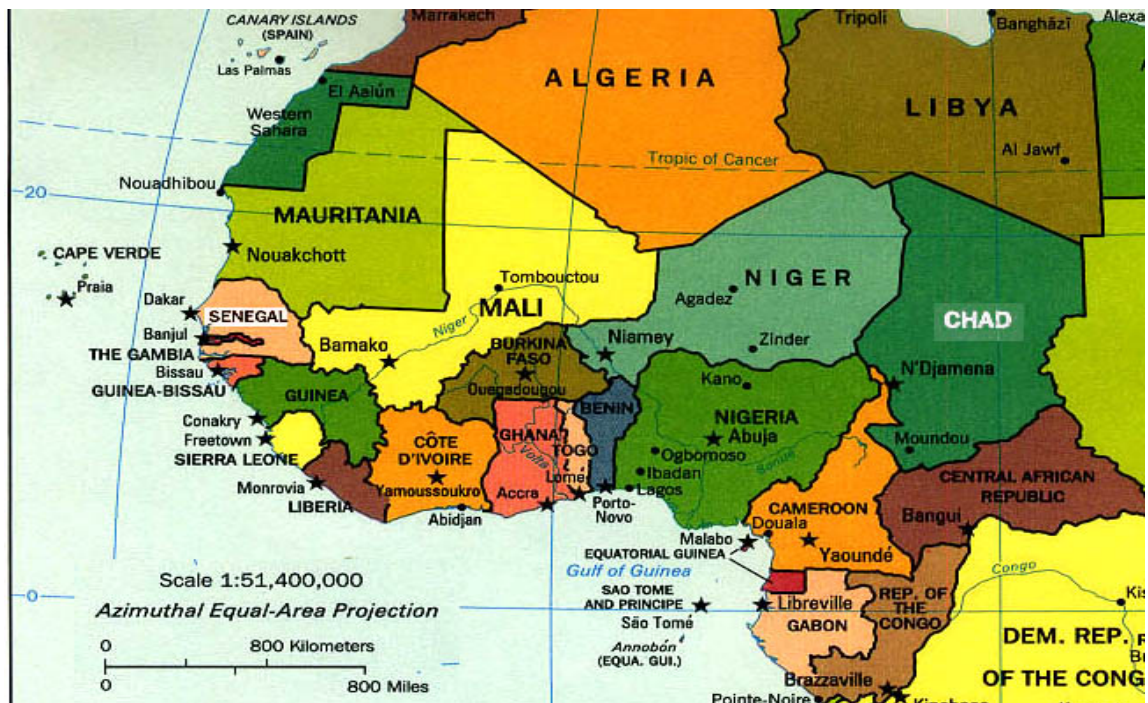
CANARY ISLANDS (SPAIN)
Las Palmas
Marrakech
Tripoli
Banghāzī
Alexa
ALGERIA
LIBYA
El Aaiún
Western Sahara
Tropic of Cancer
Al Jawf
20
Nouadhibou
MAURITANIA
Nouakchott
CAPE VERDE
Praia
Dakar
SENEGAL
Banjul
THE GAMBIA
Bissau
GUINEA-BISSAU
Tombouctou
MALI
Niger
Bamako
NIGER
Agadez
CHAD
Niamey
Zinder
BURKINA FASO
Ouagadougou
N'Djamena
Kano
GUINEA
Conakry
Freetown
SIERRA LEONE
Monrovia
LIBERIA
CÔTE D'IVOIRE
Yamoussoukro
Abidjan
GHANA
Volta
Accra
TOGO
Lomé
BENIN
Porto-Novo
NIGERIA
Abuja
Ogbomoso
Ibadan
Lagos
Benue
Moundou
CENTRAL AFRICAN REPUBLIC
Bangui
CAMEROON
Douala
Yaoundé
Malabo
EQUATORIAL GUINEA
Gulf of Guinea
SAO TOME AND PRINCIPE
São Tomé
Annobón (EQUA. GUI.)
Libreville
GABON
REP. OF THE CONGO
Brazzaville
Pointe-Noire
Congo
DEM. REP. OF THE CONG
Kis
Scale 1:51,400,000
Azimuthal Equal-Area Projection
0
800 Kilometers
0
800 Miles
0